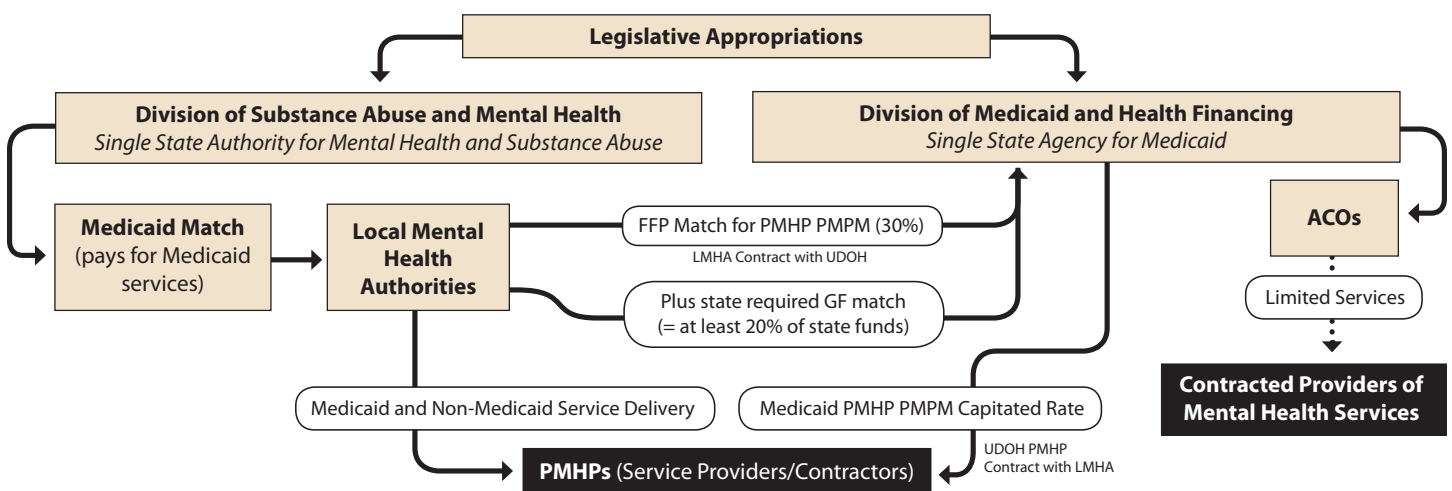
Legislative Appropriations

Division of Substance Abuse and Mental Health
Single State Authority for Mental Health and Substance Abuse

Division of Medicaid and Health Financing
Single State Agency for Medicaid

Medicaid Match (pays for Medicaid services)

Local Mental Health Authorities

FFP Match for PMHP PMPM (30%)

LMHA Contract with UDOH

Plus state required GF match (= at least 20% of state funds)

ACOs

Limited Services

Contracted Providers of Mental Health Services

Medicaid and Non-Medicaid Service Delivery

Medicaid PMHP PMPM Capitated Rate

UDOH PMHP Contract with LMHA

PMHPs (Service Providers/Contractors)